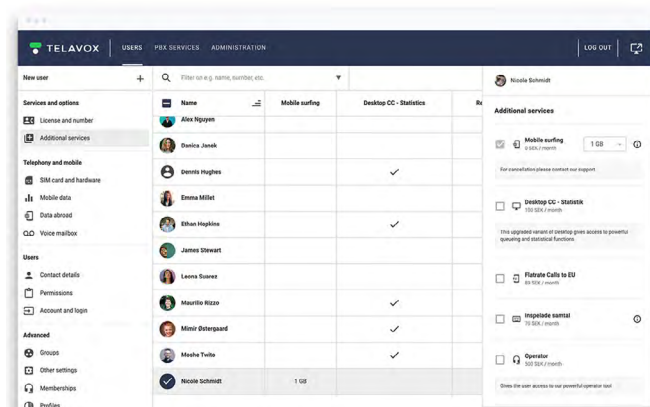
TELAVOX USERS PBX SERVICES ADMINISTRATION LOG OUT

New user +

Services and options
License and number
Additional services

Telephony and mobile
SIM card and hardware
Mobile data
Data abroad
Voice mailbox

Users
Contact details
Permissions
Account and login

Advanced
Groups
Other settings
Memberships
Profiles

Filter on e.g. name, number, etc.

| Name | Mobile surfing | Desktop CC - Statistics | Re |
|---|---|---|---|
| Alex Nguyen | | | |
| Danica Janek | | | |
| Dennis Hughes | | ✓ | |
| Emma Millet | | | |
| Ethan Hopkins | | ✓ | |
| James Stewart | | | |
| Leona Suarez | | | |
| Maurilio Rizzo | | ✓ | |
| Mimir Østergaard | | ✓ | |
| Moshe Twito | | ✓ | |
| Nicole Schmidt | 1 GB | | |

Nicole Schmidt

Additional services

Mobile surfing
0 SEK / month
1 GB
For cancellation please contact our support

Desktop CC - Statistik
150 SEK / month
This upgraded variant of desktop gives access to powerful queueing and statistical functions.

Flatrate Calls to EU
89 SEK / month

Inspelade samtal
70 SEK / month

Operator
500 SEK / month
Gives the user access to our powerful operator tool